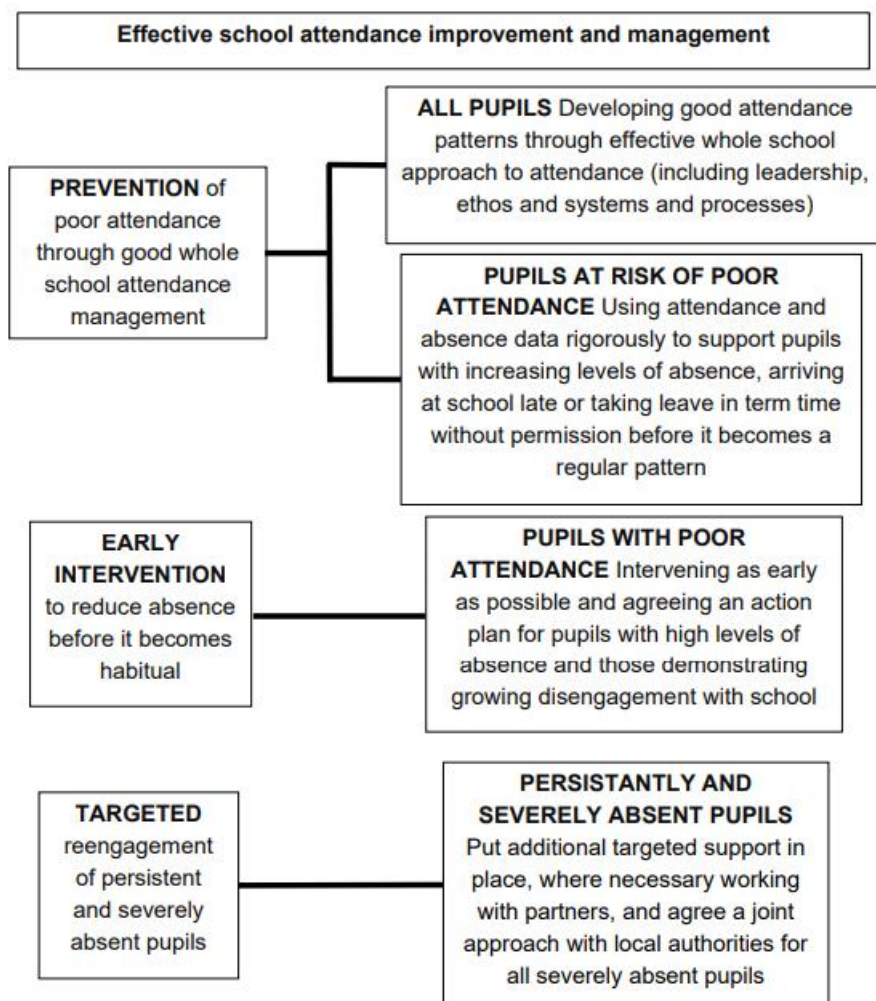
Effective school attendance improvement and management

PREVENTION of poor attendance through good whole school attendance management

ALL PUPILS Developing good attendance patterns through effective whole school approach to attendance (including leadership, ethos and systems and processes)

PUPILS AT RISK OF POOR ATTENDANCE Using attendance and absence data rigorously to support pupils with increasing levels of absence, arriving at school late or taking leave in term time without permission before it becomes a regular pattern

EARLY INTERVENTION to reduce absence before it becomes habitual

PUPILS WITH POOR ATTENDANCE Intervening as early as possible and agreeing an action plan for pupils with high levels of absence and those demonstrating growing disengagement with school

TARGETED reengagement of persistent and severely absent pupils

PERSISTANTLY AND SEVERELY ABSENT PUPILS Put additional targeted support in place, where necessary working with partners, and agree a joint approach with local authorities for all severely absent pupils